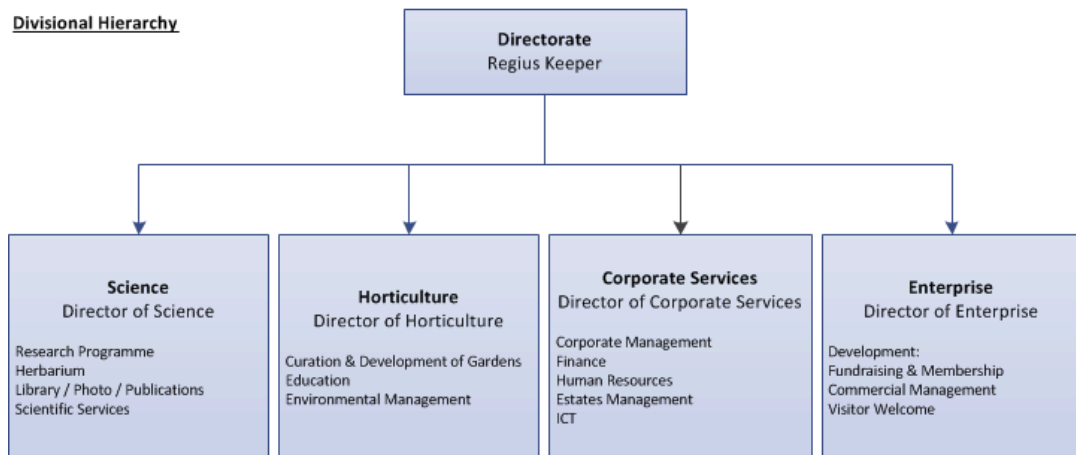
Divisional Hierarchy

Directorate
Regius Keeper

Science
Director of Science

Research Programme
Herbarium
Library / Photo / Publications
Scientific Services

Horticulture
Director of Horticulture

Curation & Development of Gardens
Education
Environmental Management

Corporate Services
Director of Corporate Services

Corporate Management
Finance
Human Resources
Estates Management
ICT

Enterprise
Director of Enterprise

Development:
Fundraising & Membership
Commercial Management
Visitor Welcome